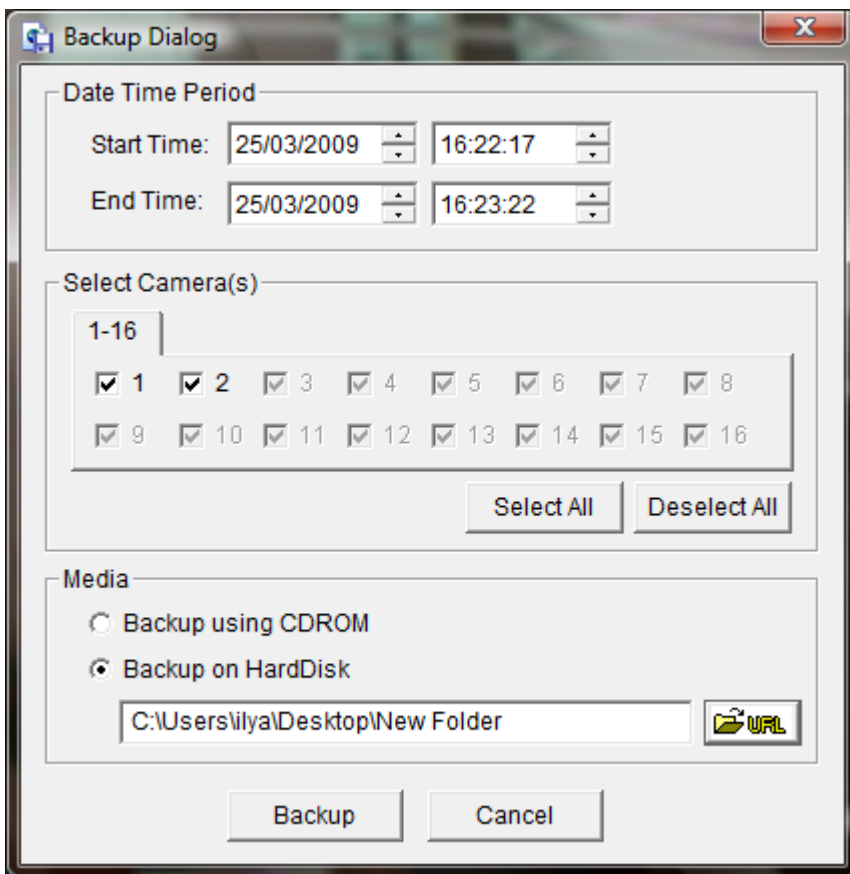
Backup Dialog

X

Date Time Period

Start Time: 25/03/2009 16:22:17

End Time: 25/03/2009 16:23:22

Select Camera(s)

1-16

1 2 3 4 5 6 7 8

9 10 11 12 13 14 15 16

Select All

Deselect All

Media

Backup using CDROM

Backup on HardDisk

C:\Users\ilya\Desktop\New Folder

URL

Backup

Cancel